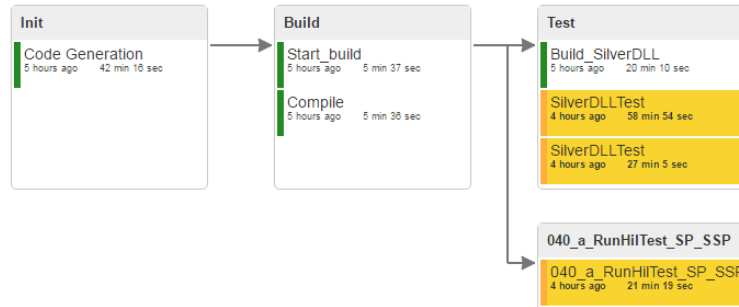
Init

Code Generation
5 hours ago 42 min 16 sec

Build

Start_build
5 hours ago 5 min 37 sec

Compile
5 hours ago 5 min 36 sec

Test

Build_SilverDLL
5 hours ago 20 min 10 sec

SilverDLLTest
4 hours ago 58 min 54 sec

SilverDLLTest
4 hours ago 27 min 5 sec

040_a_RunHilTest_SP_SSP

040_a_RunHilTest_SP_SSP
4 hours ago 21 min 19 sec